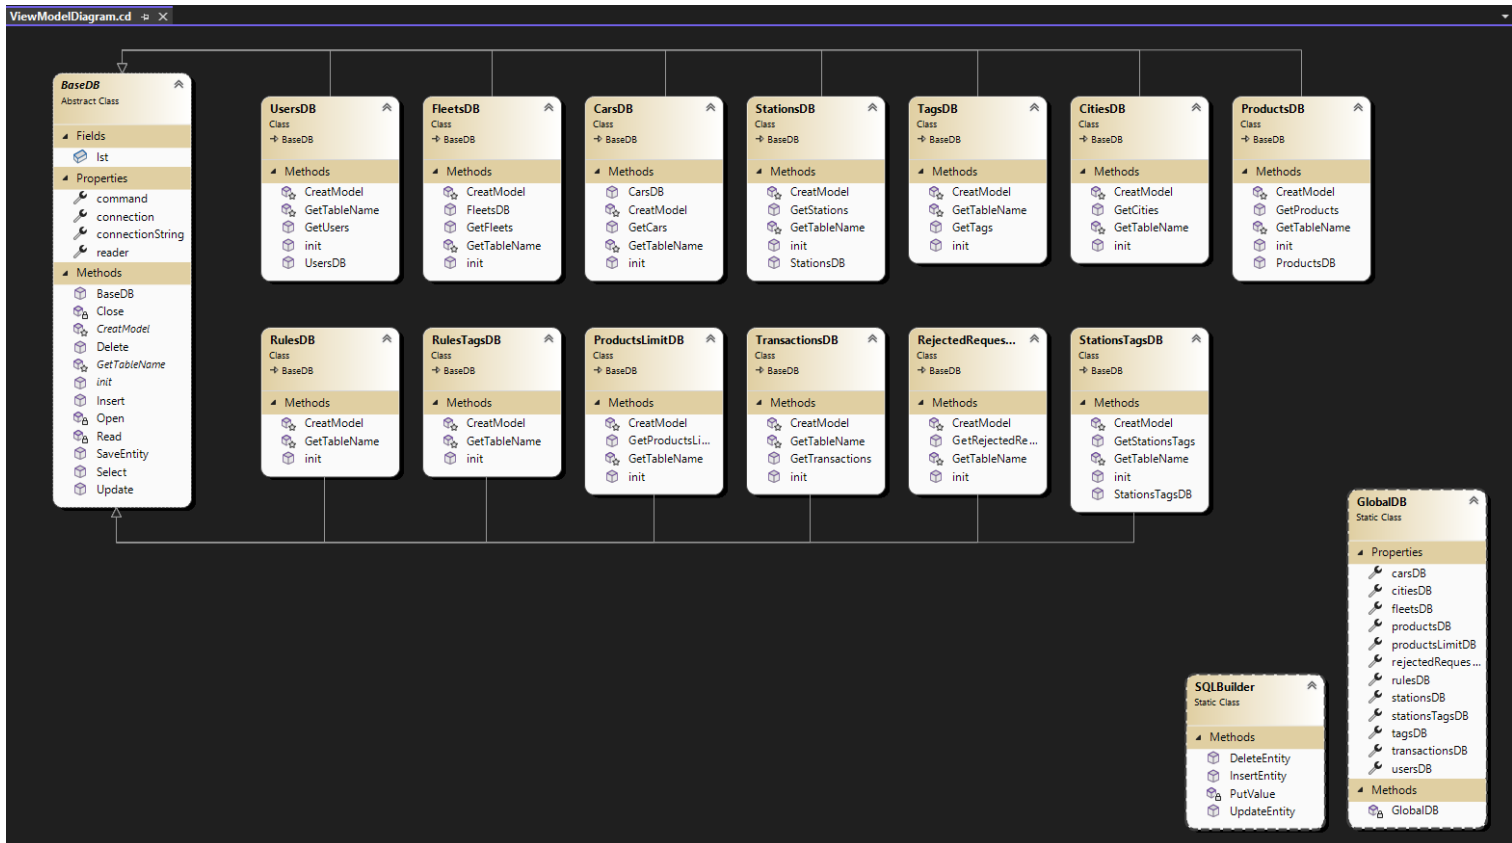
ViewModelDiagram.cd ⊕ ✕

BaseDB
Abstract Class

Fields
lst

Properties
command
connection
connectionString
reader

Methods
BaseDB
Close
CreatModel
Delete
GetTableName
init
Insert
Open
Read
SaveEntity
Select
Update

UsersDB
Class
→ BaseDB
Methods
CreatModel
GetTableName
GetUsers
init
UsersDB

FleetsDB
Class
→ BaseDB
Methods
CreatModel
FleetsDB
GetFleets
GetTableName
init

CarsDB
Class
→ BaseDB
Methods
CarsDB
CreatModel
GetCars
GetTableName
init

StationsDB
Class
→ BaseDB
Methods
CreatModel
GetStations
GetTableName
init
StationsDB

TagsDB
Class
→ BaseDB
Methods
CreatModel
GetTableName
GetTags
init

CitiesDB
Class
→ BaseDB
Methods
CreatModel
GetCities
GetTableName
init

ProductsDB
Class
→ BaseDB
Methods
CreatModel
GetProducts
GetTableName
init
ProductsDB

RulesDB
Class
→ BaseDB
Methods
CreatModel
GetTableName
init

RulesTagsDB
Class
→ BaseDB
Methods
CreatModel
GetTableName
init

ProductsLimitDB
Class
→ BaseDB
Methods
CreatModel
GetProductsLi...
GetTableName
init

TransactionsDB
Class
→ BaseDB
Methods
CreatModel
GetTableName
GetTransactions
init

RejectedReques...
Class
→ BaseDB
Methods
CreatModel
GetRejectedRe...
GetTableName
init

StationsTagsDB
Class
→ BaseDB
Methods
CreatModel
GetStationsTags
GetTableName
init
StationsTagsDB

GlobalDB
Static Class
Properties
carsDB
citiesDB
fleetsDB
productsDB
productsLimitDB
rejectedReques...
rulesDB
stationsDB
stationsTagsDB
tagsDB
transactionsDB
usersDB
Methods
GlobalDB

SQLBuilder
Static Class
Methods
DeleteEntity
InsertEntity
PutValue
UpdateEntity